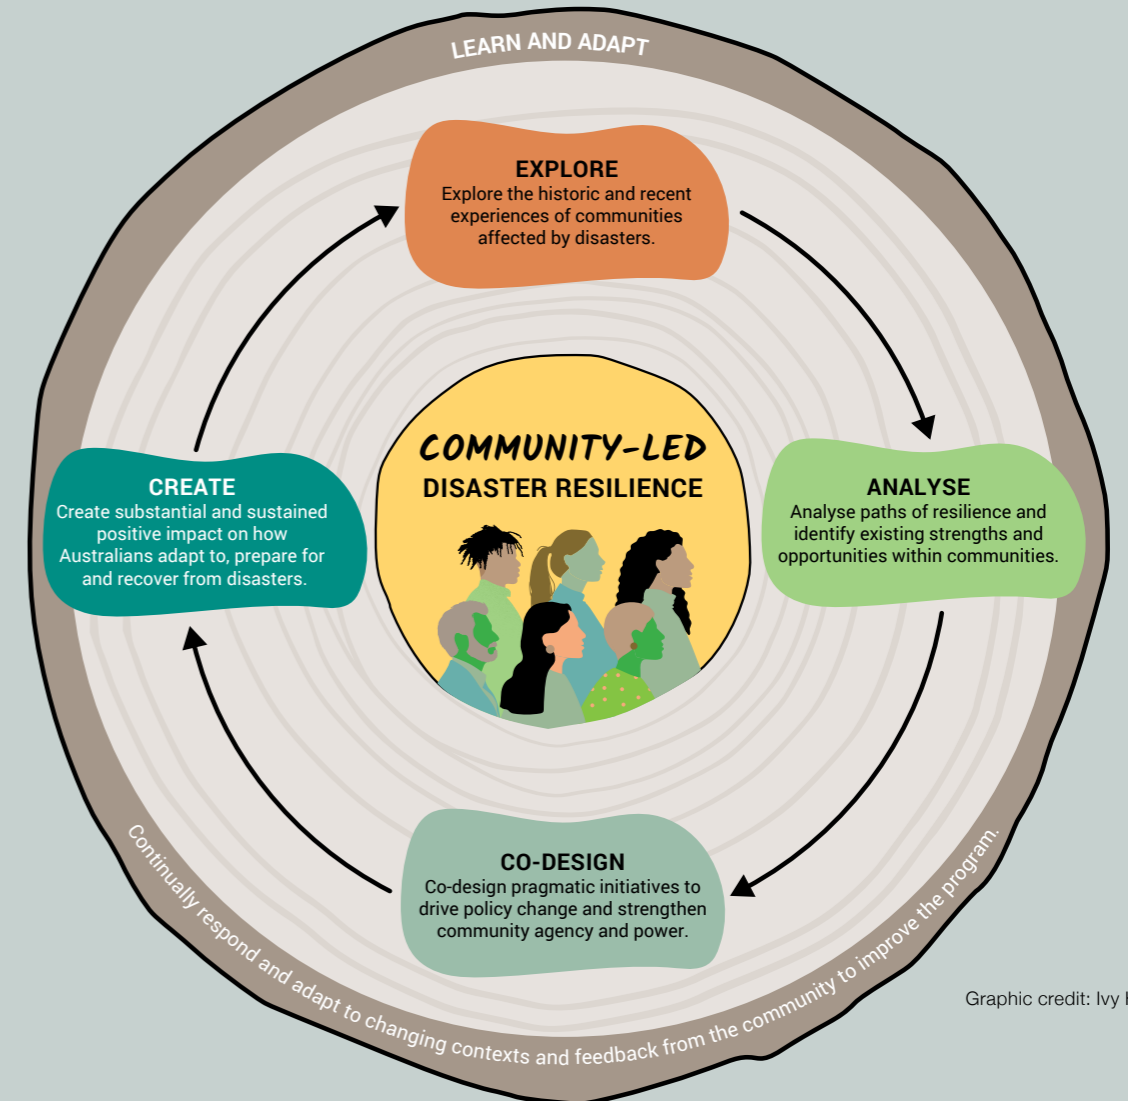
LEARN AND ADAPT

EXPLORE
Explore the historic and recent experiences of communities affected by disasters.

COMMUNITY-LED
DISASTER RESILIENCE

ANALYSE
Analyse paths of resilience and identify existing strengths and opportunities within communities.

CO-DESIGN
Co-design pragmatic initiatives to drive policy change and strengthen community agency and power.

CREATE
Create substantial and sustained positive impact on how Australians adapt to, prepare for and recover from disasters.

Continually respond and adapt to changing contexts and feedback from the community to improve the program.

Graphic credit: Ivy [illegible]